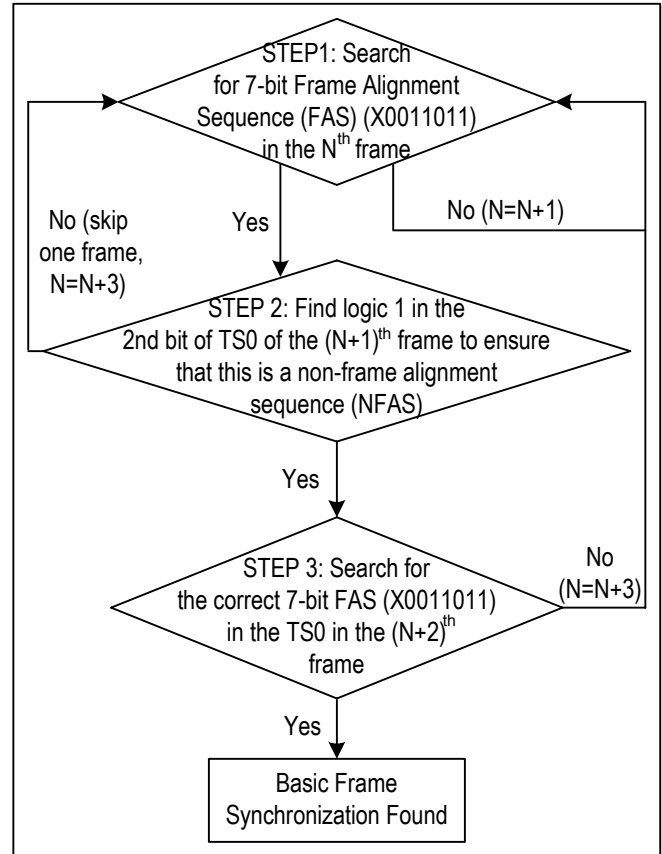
STEP1: Search for 7-bit Frame Alignment Sequence (FAS) (X0011011) in the N$^{th}$ frame

No (N=N+1)

Yes

No (skip one frame, N=N+3)

STEP 2: Find logic 1 in the 2nd bit of TS0 of the (N+1)$^{th}$ frame to ensure that this is a non-frame alignment sequence (NFAS)

Yes

No (N=N+3)

STEP 3: Search for the correct 7-bit FAS (X0011011) in the TS0 in the (N+2)$^{th}$ frame

Yes

Basic Frame Synchronization Found